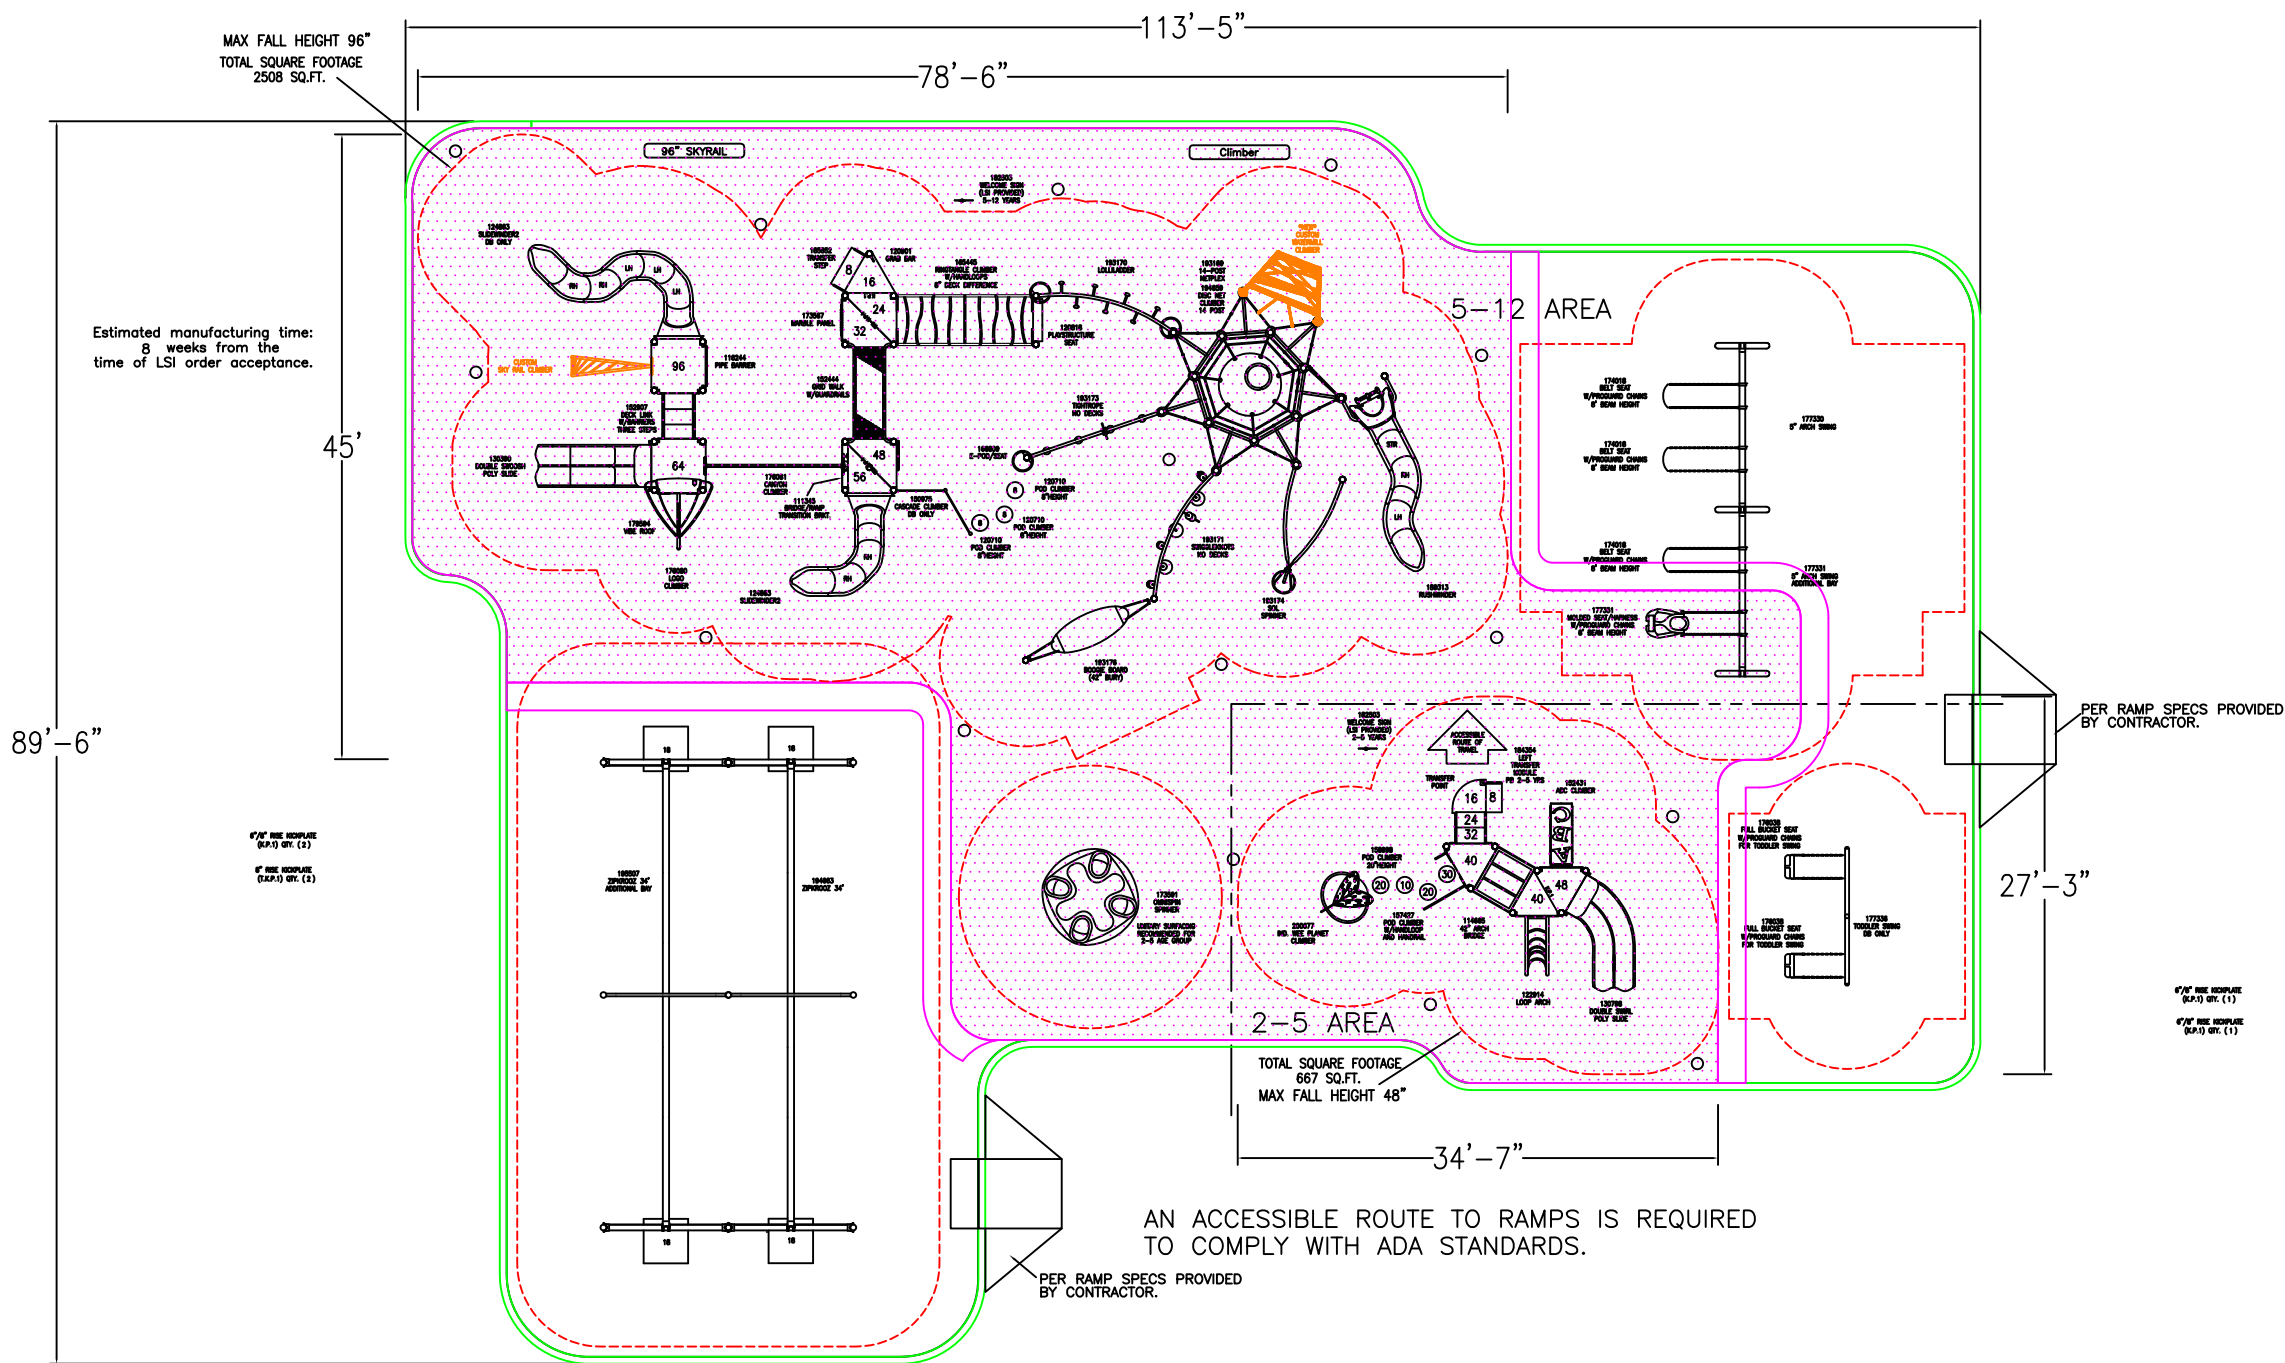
MAX FALL HEIGHT 96"
TOTAL SQUARE FOOTAGE
2508 SQ.FT.

113'-5"

78'-6"

96" SKYRAIL

Climber

5-12 AREA

Estimated manufacturing time: 8 weeks from the time of LSI order acceptance.

45'

89'-6"

96

64

8

16

24

32

48

56

27'-3"

PER RAMP SPECS PROVIDED BY CONTRACTOR.

16

8

24

32

40

48

40

20

10

20

30

2-5 AREA

TOTAL SQUARE FOOTAGE
667 SQ.FT.
MAX FALL HEIGHT 48"

34'-7"

AN ACCESSIBLE ROUTE TO RAMPS IS REQUIRED TO COMPLY WITH ADA STANDARDS.

PER RAMP SPECS PROVIDED BY CONTRACTOR.